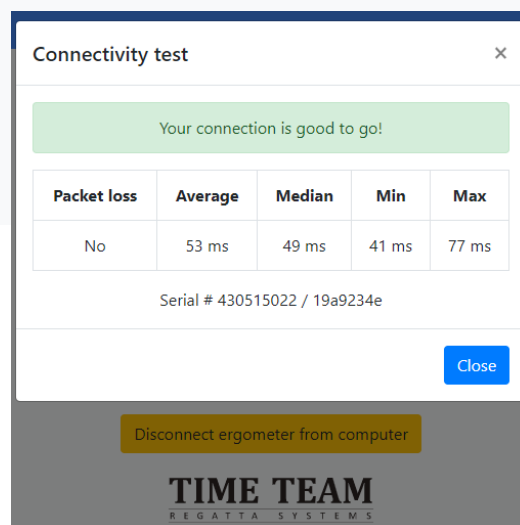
Connectivity test

×

Your connection is good to go!

| Packet loss | Average | Median | Min | Max |
|---|---|---|---|---|
| No | 53 ms | 49 ms | 41 ms | 77 ms |

Serial # 430515022 / 19a9234e

Close

Disconnect ergometer from computer

TIME TEAM
REGATTA SYSTEMS